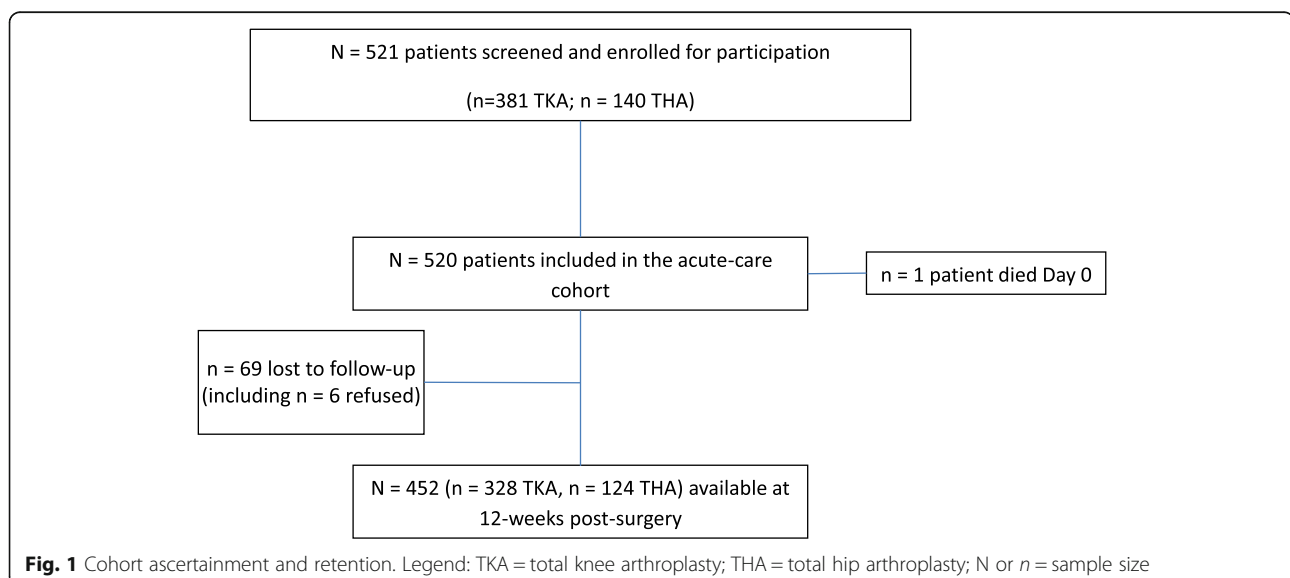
N = 521 patients screened and enrolled for participation

(n=381 TKA; n = 140 THA)

N = 520 patients included in the acute-care cohort

n = 1 patient died Day 0

n = 69 lost to follow-up (including n = 6 refused)

N = 452 (n = 328 TKA, n = 124 THA) available at 12-weeks post-surgery

**Fig. 1** Cohort ascertainment and retention. Legend: TKA = total knee arthroplasty; THA = total hip arthroplasty; N or *n* = sample size